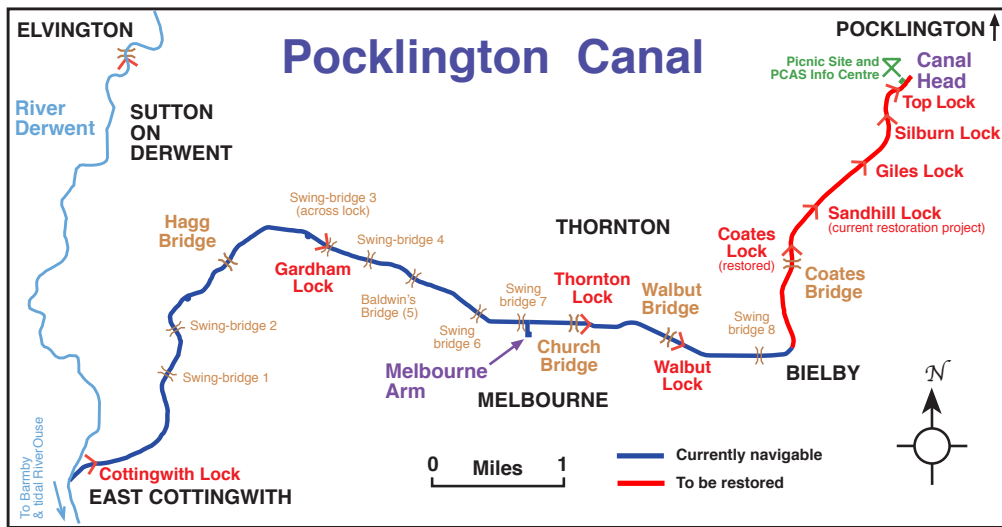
Pocklington Canal

ELVINGTON

POCKLINGTON ↑

River Derwent

SUTTON ON DERWENT

Picnic Site and PCAS Info Centre

Canal Head

Top Lock

Silburn Lock

Giles Lock

Sandhill Lock
(current restoration project)

Coates Lock
(restored)

Coates Bridge

THORNTON

Hagg Bridge

Swing-bridge 3
(across lock)

Swing-bridge 4

Gardham Lock

Baldwin's Bridge (5)

Swing-bridge 2

Swing-bridge 1

Swing bridge 7

Thornton Lock

Walbut Bridge

Swing bridge 6

Swing bridge 8

Church Bridge

Melbourne Arm

Walbut Lock

BIELBY

MELBOURNE

N

To Barmby & tidal RiverOuse

Cottingwith Lock

EAST COTTINGWITH

0 Miles 1

Currently navigable

To be restored